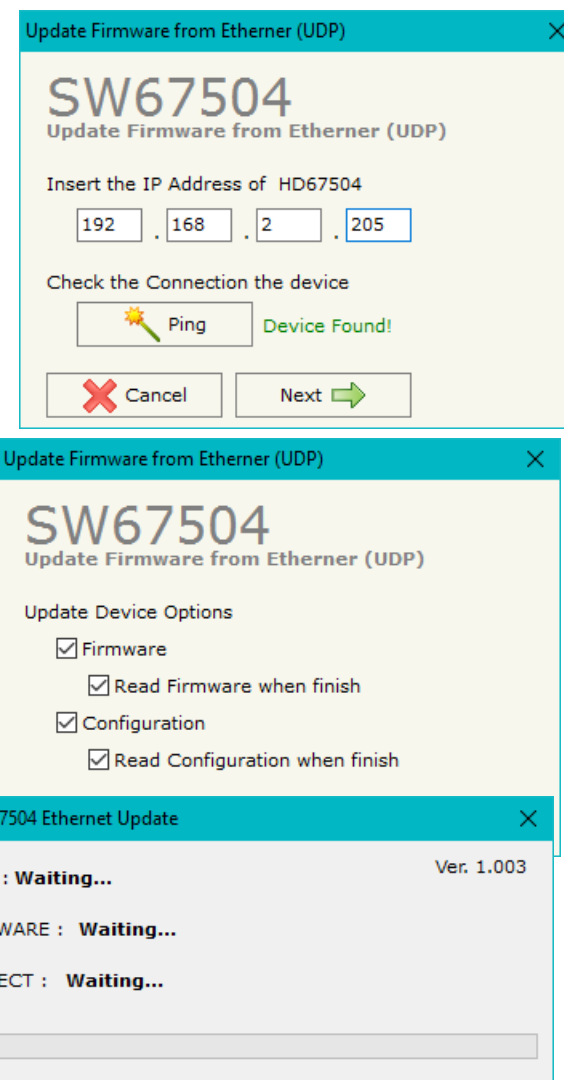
Update Firmware from Etherner (UDP)

SW67504
Update Firmware from Etherner (UDP)

Insert the IP Address of HD67504

192 . 168 . 2 . 205

Check the Connection the device

Ping Device Found!

Cancel Next

Update Firmware from Etherner (UDP)

SW67504
Update Firmware from Etherner (UDP)

Update Device Options

Firmware

Read Firmware when finish

Configuration

Read Configuration when finish

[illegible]7504 Ethernet Update

Ver. 1.003

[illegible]: Waiting...

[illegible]WARE : Waiting...

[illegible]ECT : Waiting...